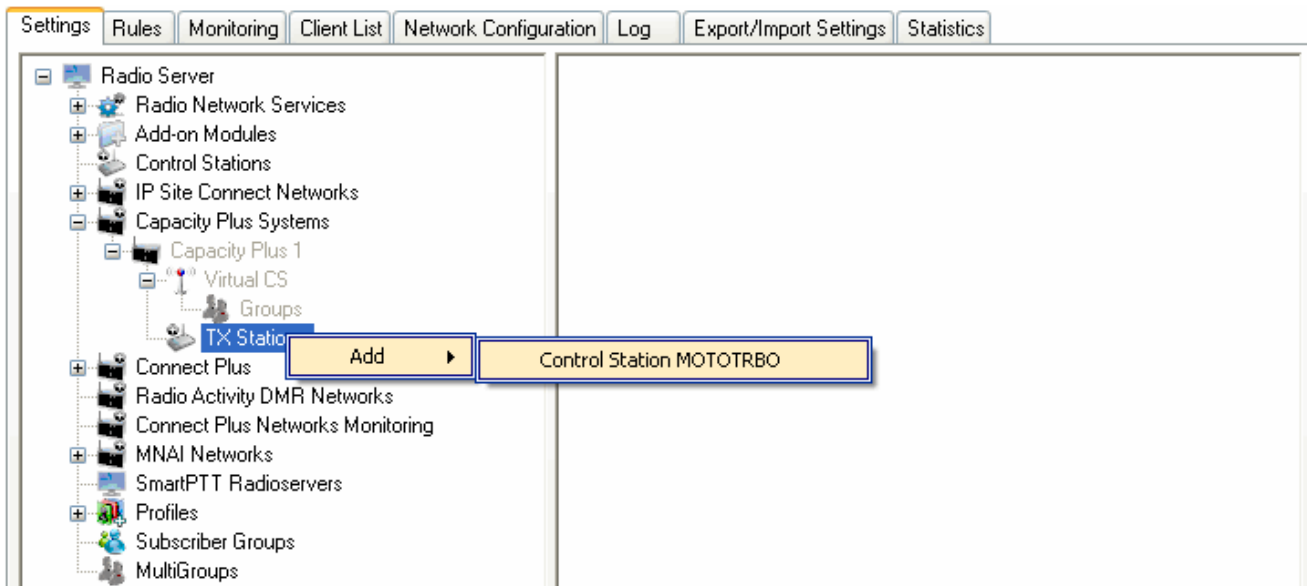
Settings | Rules | Monitoring | Client List | Network Configuration | Log | Export/Import Settings | Statistics

Radio Server
Radio Network Services
Add-on Modules
Control Stations
IP Site Connect Networks
Capacity Plus Systems
Capacity Plus 1
Virtual CS
Groups
TX Statio
Connect Plus
Radio Activity DMR Networks
Connect Plus Networks Monitoring
MNAI Networks
SmartPTT Radioservers
Profiles
Subscriber Groups
MultiGroups

Add
Control Station MOTOTRBO